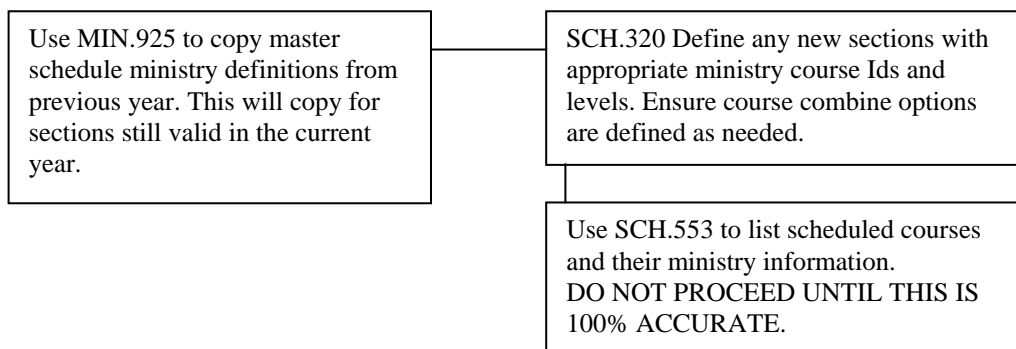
Use MIN.925 to copy master schedule ministry definitions from previous year. This will copy for sections still valid in the current year.

SCH.320 Define any new sections with appropriate ministry course Ids and levels. Ensure course combine options are defined as needed.

Use SCH.553 to list scheduled courses and their ministry information.
DO NOT PROCEED UNTIL THIS IS 100% ACCURATE.